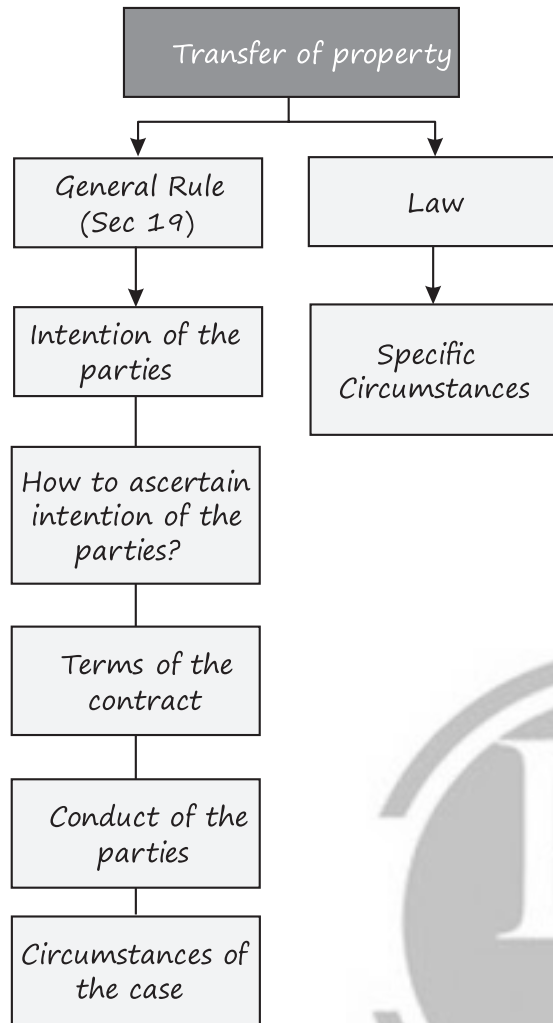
Transfer of property

General Rule (Sec 19)

Law

Intention of the parties

Specific Circumstances

How to ascertain intention of the parties?

Terms of the contract

Conduct of the parties

Circumstances of the case